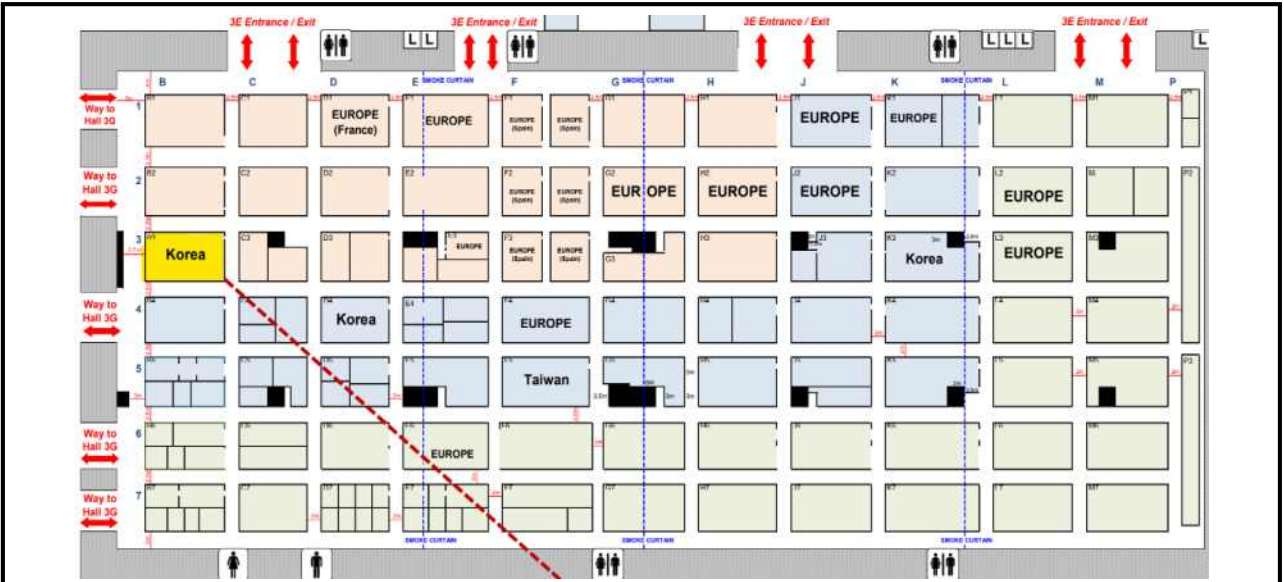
3E Entrance / Exit
3E Entrance / Exit
3E Entrance / Exit
3E Entrance / Exit
L L
L L L
L

B C D E F G H J K L M P

SMOKE CURTAIN
SMOKE CURTAIN
SMOKE CURTAIN

Way to Hall 3G
Way to Hall 3G
Way to Hall 3G
Way to Hall 3G
Way to Hall 3G

1
EUROPE (France)
EUROPE
EUROPE (Spain)
EUROPE (Spain)
EUROPE
EUROPE

2
EUROPE (Spain)
EUROPE (Spain)
EUROPE
EUROPE
EUROPE
EUROPE

3
Korea
EUROPE
EUROPE (Spain)
EUROPE (Spain)
Korea
EUROPE

4
Korea
EUROPE

5
Taiwan

6
EUROPE

7

SMOKE CURTAIN
SMOKE CURTAIN
SMOKE CURTAIN